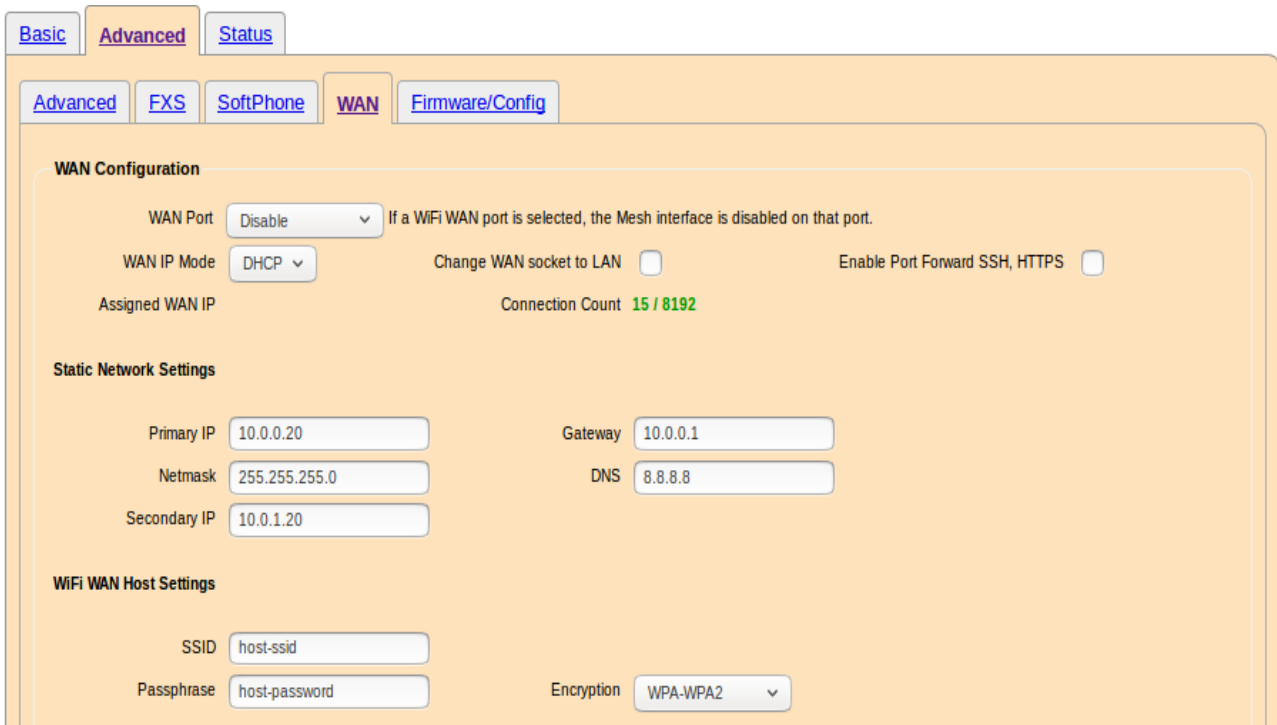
Basic Advanced Status

Advanced FXS SoftPhone WAN Firmware/Config

WAN Configuration

WAN Port Disable If a WiFi WAN port is selected, the Mesh interface is disabled on that port.

WAN IP Mode DHCP Change WAN socket to LAN Enable Port Forward SSH, HTTPS

Assigned WAN IP Connection Count 15 / 8192

Static Network Settings

Primary IP 10.0.0.20 Gateway 10.0.0.1

Netmask 255.255.255.0 DNS 8.8.8.8

Secondary IP 10.0.1.20

WiFi WAN Host Settings

SSID host-ssid

Passphrase host-password Encryption WPA-WPA2